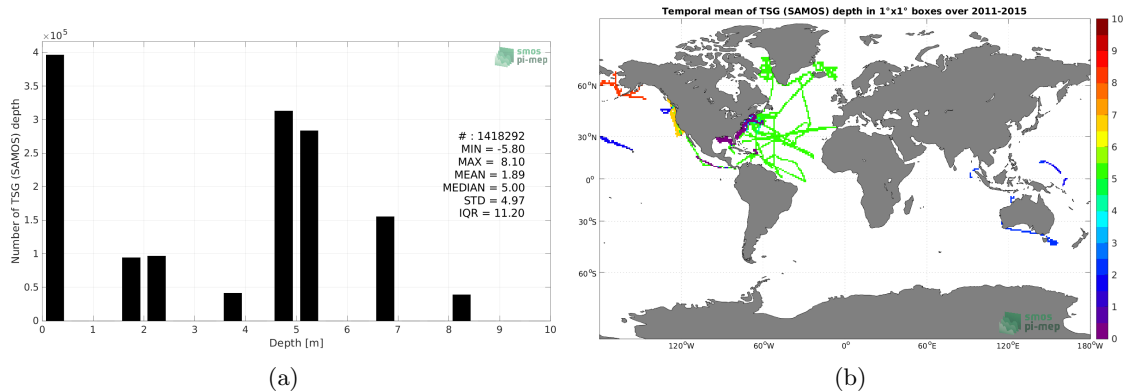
$\times10^5$

4
3.5
3
2.5
2
1.5
1
0.5
0

Number of TSG (SAMOS) depth

0 1 2 3 4 5 6 7 8 9 10

Depth [m]

smos pi-mep

# : 1418292
MIN = -5.80
MAX = 8.10
MEAN = 1.89
MEDIAN = 5.00
STD = 4.97
IQR = 11.20

(a)

Temporal mean of TSG (SAMOS) depth in 1°x1° boxes over 2011-2015

60°N
30°N
0°
30°S
60°S

120°W 60°W 0° 60°E 120°E 180°W

10
9
8
7
6
5
4
3
2
1
0

smos pi-mep

(b)